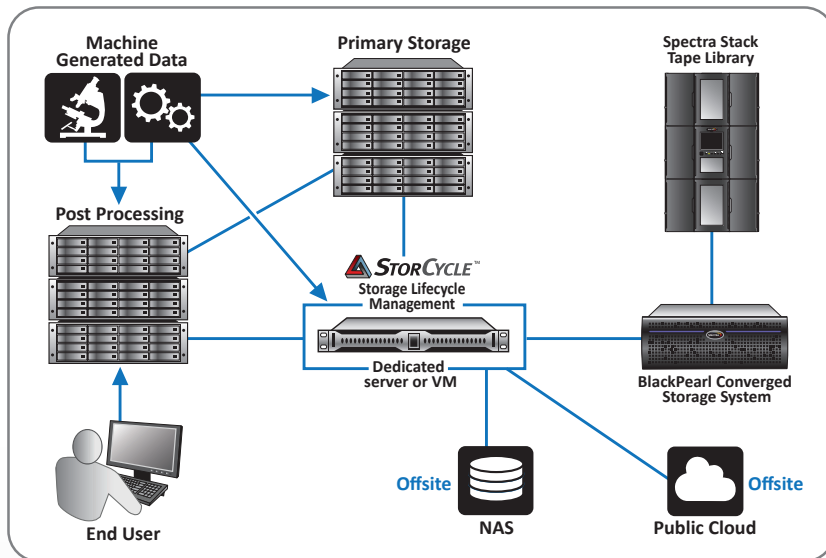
Machine Generated Data

Primary Storage

Spectra Stack Tape Library

Post Processing

STORCYCLE™

Storage Lifecycle Management

Dedicated server or VM

BlackPearl Converged Storage System

Offsite

NAS

Public Cloud

Offsite

End User